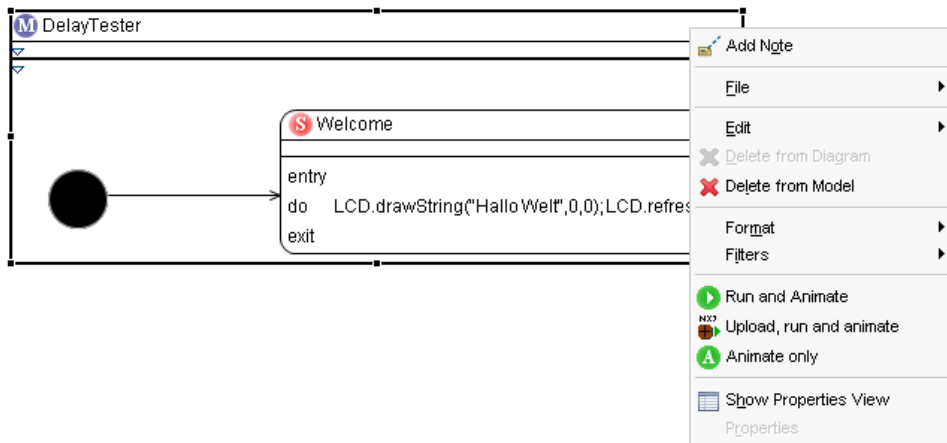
M DelayTester

S Welcome

entry
do LCD.drawString("Hallo Welt",0,0);LCD.refres
exit

Add Note
File
Edit
Delete from Diagram
Delete from Model
Format
Filters
Run and Animate
NXJ
Upload, run and animate
A Animate only
Show Properties View
Properties